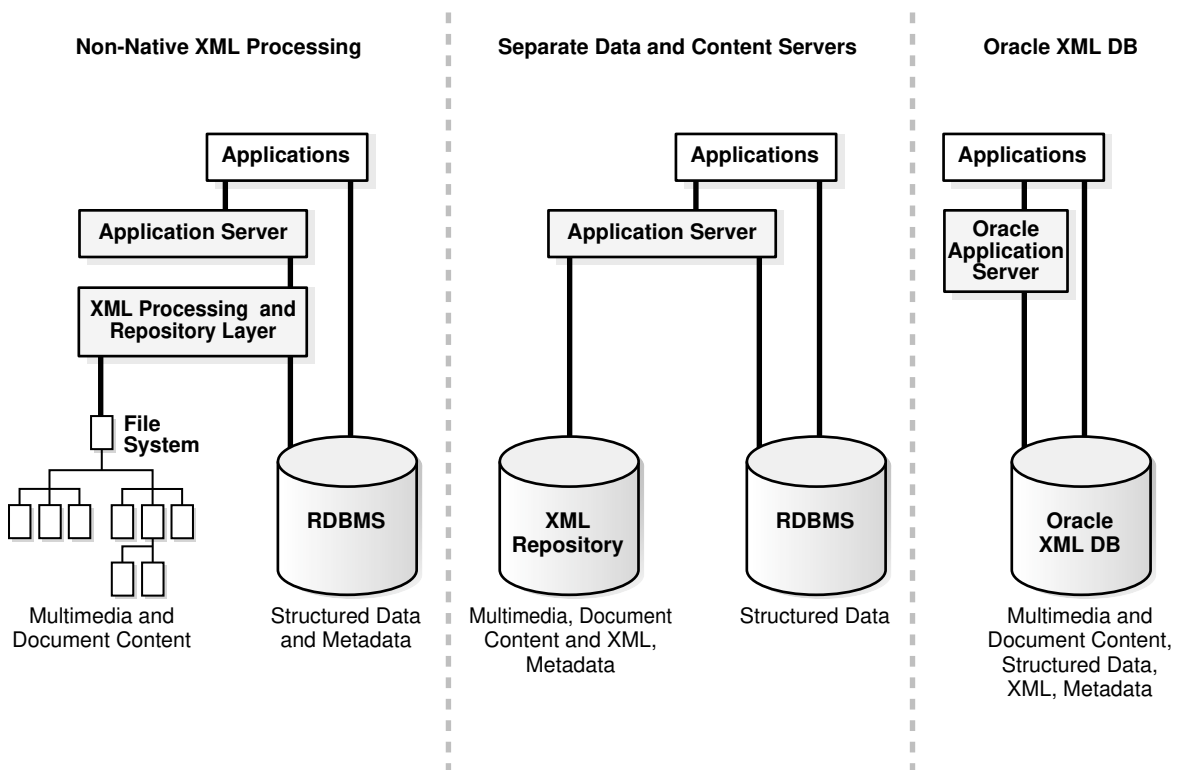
Non-Native XML Processing

Applications

Application Server

XML Processing and Repository Layer

File System

Multimedia and Document Content

RDBMS

Structured Data and Metadata

Separate Data and Content Servers

Applications

Application Server

XML Repository

Multimedia, Document Content and XML, Metadata

RDBMS

Structured Data

Oracle XML DB

Applications

Oracle Application Server

Oracle XML DB

Multimedia and Document Content, Structured Data, XML, Metadata